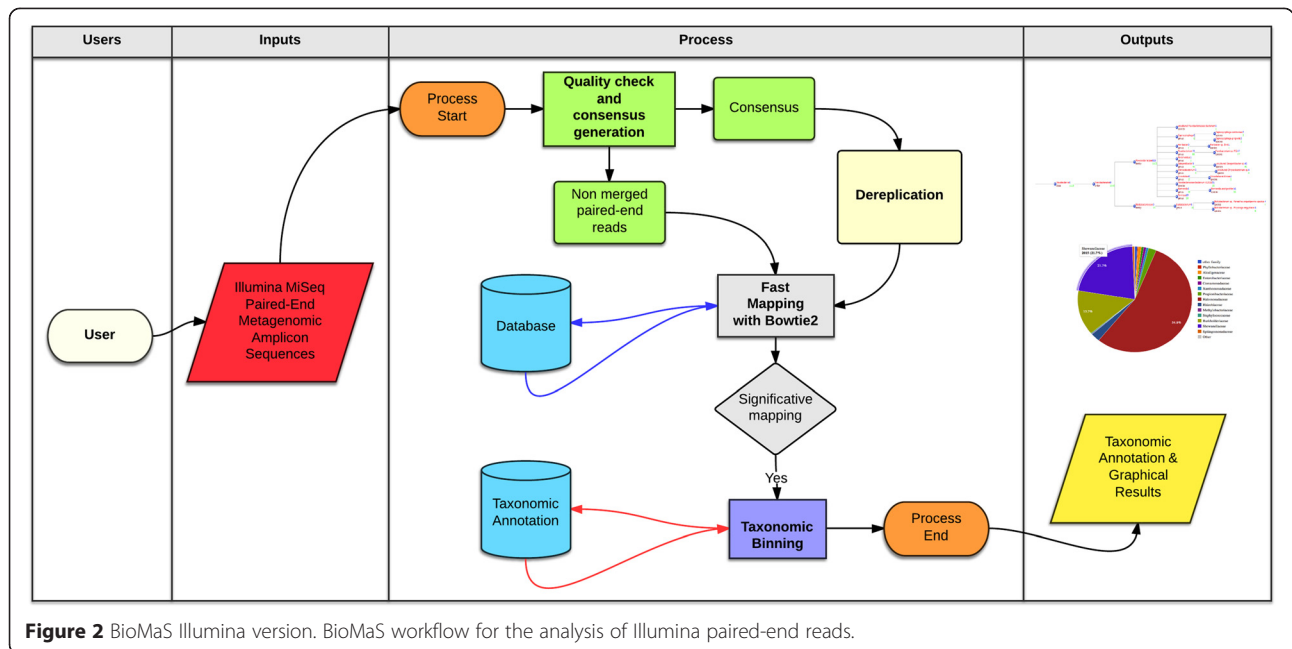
| Users | Inputs | Process | Outputs |
|---|---|---|---|

User

Illumina MiSeq Paired-End Metagenomic Amplicon Sequences

Process Start

Quality check and consensus generation

Consensus

Non merged paired-end reads

Dereplication

Database

Fast Mapping with Bowtie2

Significative mapping

Yes

Taxonomic Annotation

Taxonomic Binning

Process End

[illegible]

Taxonomic Annotation & Graphical Results

**Figure 2** BioMaS Illumina version. BioMaS workflow for the analysis of Illumina paired-end reads.